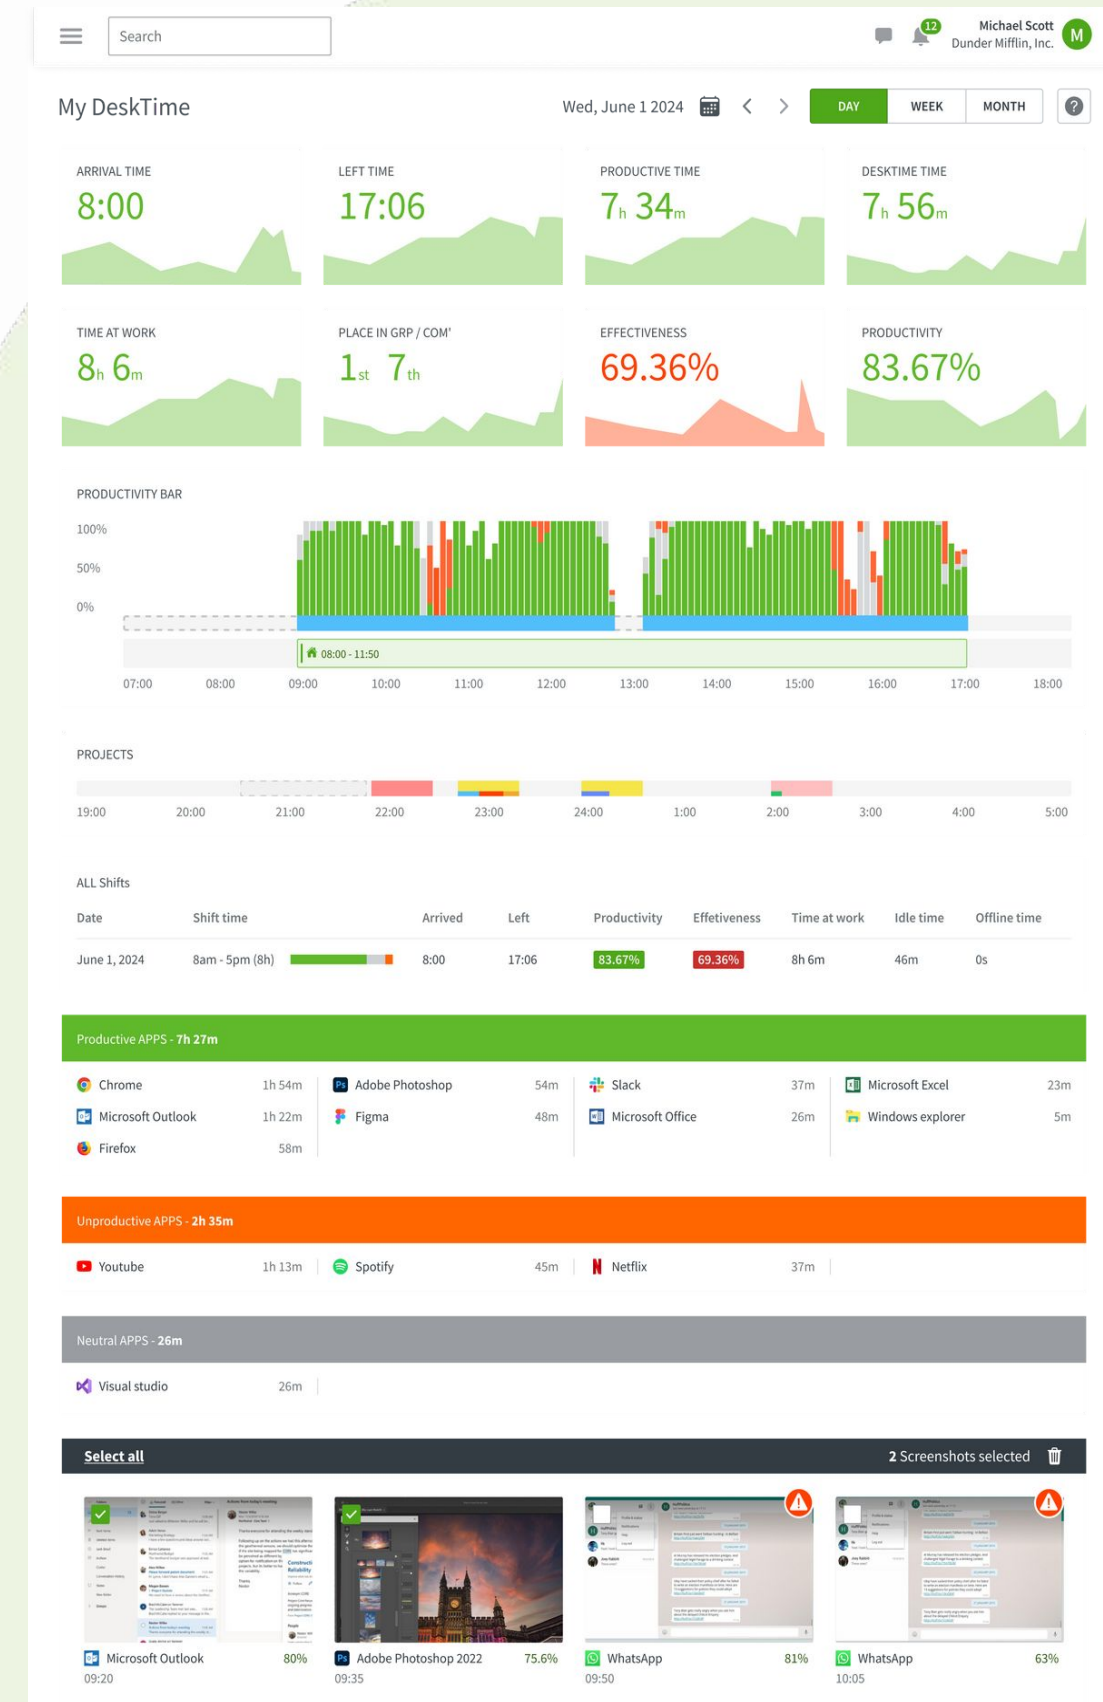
Search

12

Michael Scott
Dunder Mifflin, Inc.

M

My DeskTime

Wed, June 1 2024

DAY WEEK MONTH

?

ARRIVAL TIME
8:00

LEFT TIME
17:06

PRODUCTIVE TIME
7h 34m

DESKTIME TIME
7h 56m

TIME AT WORK
8h 6m

PLACE IN GRP / COM'
1st 7th

EFFECTIVENESS
69.36%

PRODUCTIVITY
83.67%

PRODUCTIVITY BAR

100%
50%
0%

08:00 - 11:50

07:00 08:00 09:00 10:00 11:00 12:00 13:00 14:00 15:00 16:00 17:00 18:00

PROJECTS

19:00 20:00 21:00 22:00 23:00 24:00 1:00 2:00 3:00 4:00 5:00

ALL Shifts

| Date | Shift time | | Arrived | Left | Productivity | Effetiveness | Time at work | Idle time | Offline time |
|---|---|---|---|---|---|---|---|---|---|
| June 1, 2024 | 8am - 5pm (8h) | | 8:00 | 17:06 | 83.67% | 69.36% | 8h 6m | 46m | 0s |

Productive APPS - 7h 27m

Chrome 1h 54m
Microsoft Outlook 1h 22m
Firefox 58m
Adobe Photoshop 54m
Figma 48m
Slack 37m
Microsoft Office 26m
Microsoft Excel 23m
Windows explorer 5m

Unproductive APPS - 2h 35m

Youtube 1h 13m
Spotify 45m
Netflix 37m

Neutral APPS - 26m

Visual studio 26m

Select all

2 Screenshots selected

Microsoft Outlook 80%
09:20

Adobe Photoshop 2022 75.6%
09:35

WhatsApp 81%
09:50

WhatsApp 63%
10:05